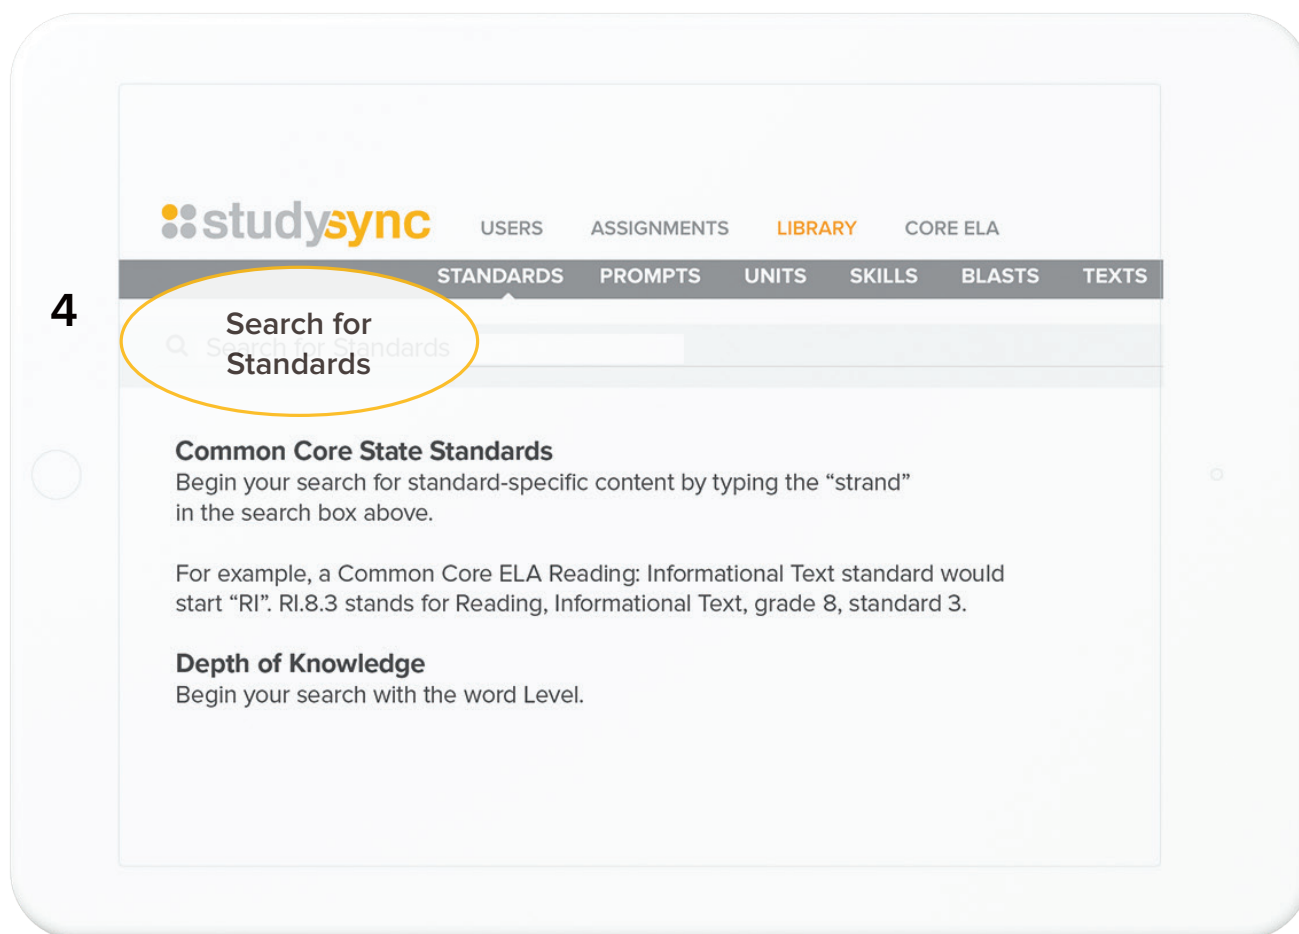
studysync USERS ASSIGNMENTS LIBRARY CORE ELA

STANDARDS PROMPTS UNITS SKILLS BLASTS TEXTS

4

Search for Standards

Search for Standards

Common Core State Standards
Begin your search for standard-specific content by typing the "strand" in the search box above.

For example, a Common Core ELA Reading: Informational Text standard would start "RI". RI.8.3 stands for Reading, Informational Text, grade 8, standard 3.

Depth of Knowledge
Begin your search with the word Level.